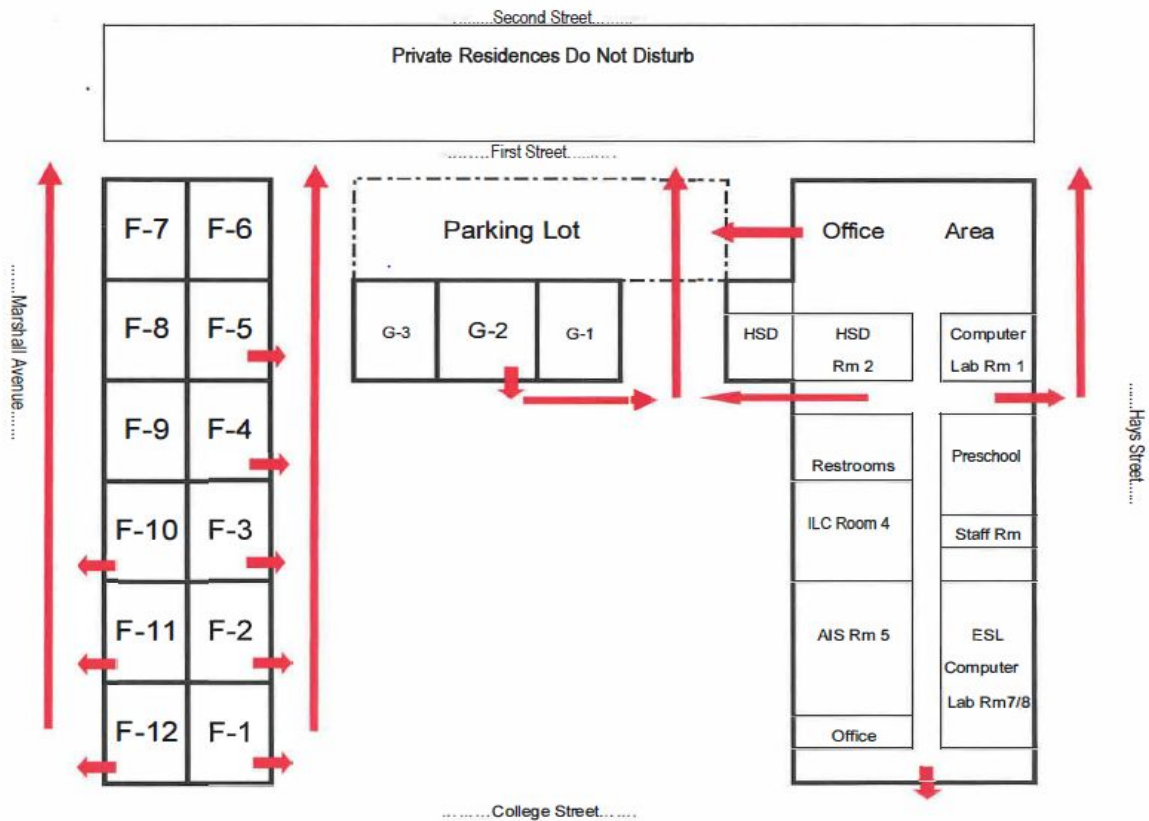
........Second Street........

Private Residences Do Not Disturb

........First Street..........

......Marshall Avenue......

| F-7 | F-6 |
|---|---|
| F-8 | F-5 |
| F-9 | F-4 |
| F-10 | F-3 |
| F-11 | F-2 |
| F-12 | F-1 |

Parking Lot

G-3 G-2 G-1

Office Area

HSD

HSD Rm 2

Computer Lab Rm 1

Restrooms

Preschool

ILC Room 4

Staff Rm

AIS Rm 5

ESL Computer Lab Rm7/8

Office

......Hays Street......

........College Street.......